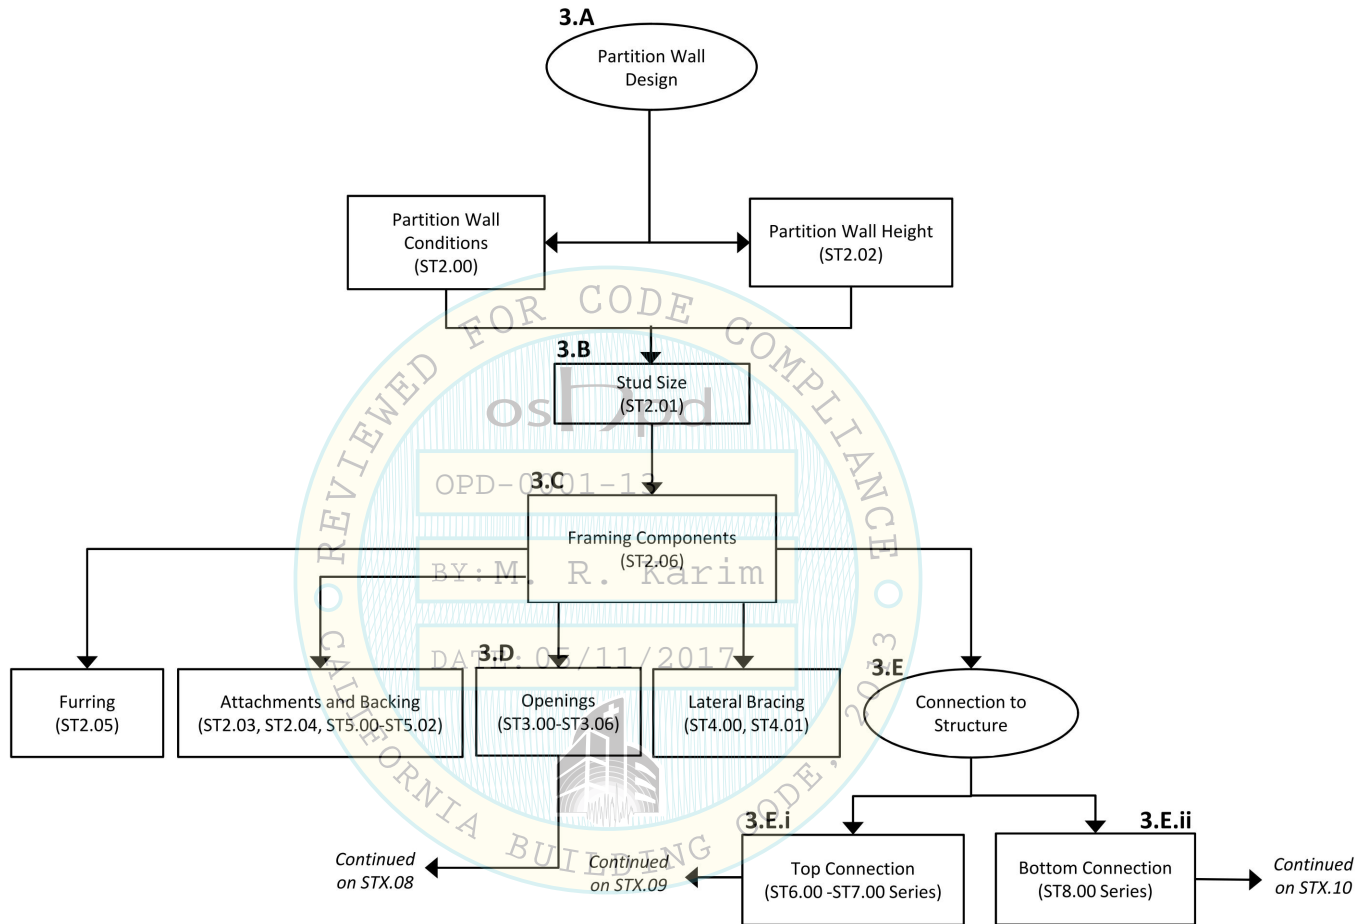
3.A
Partition Wall Design

Partition Wall Conditions (ST2.00)

Partition Wall Height (ST2.02)

3.B
Stud Size (ST2.01)

3.C
Framing Components (ST2.06)

Furring (ST2.05)

Attachments and Backing (ST2.03, ST2.04, ST5.00-ST5.02)

3.D
Openings (ST3.00-ST3.06)

Lateral Bracing (ST4.00, ST4.01)

3.E
Connection to Structure

3.E.i
Top Connection (ST6.00 -ST7.00 Series)

3.E.ii
Bottom Connection (ST8.00 Series)

Continued on STX.08

Continued on STX.09

Continued on STX.10

REVIEWED FOR CODE COMPLIANCE
oshpd
OPD-0001-13
BY: M. R. Karim
DATE: 0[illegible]/11/2017
CALIFORNIA BUILDING CODE, 2013